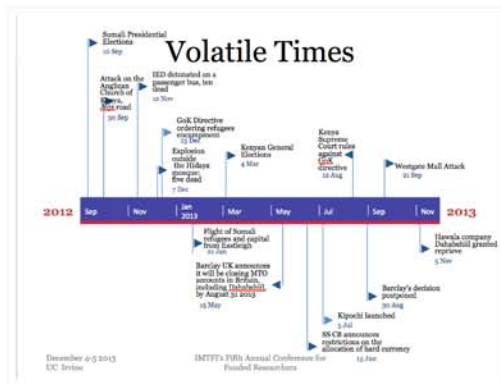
Volatile Times

Somali Presidential Elections
10 Sep

Attack on the Anglican Church of Garissa, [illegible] road
30 Sep

IED detonated on a passenger bus, ten dead
18 Nov

GoK Directive ordering refugees encampment
13 Dec

Explosion outside the Hidaya mosque; five dead
7 Dec

Kenyan General Elections
4 Mar

Kenya Supreme Court rules against GoK directive
16 Aug

Westgate Mall Attack
21 Sep

2012 Sep Nov Jan 2013 Mar May Jul Sep Nov 2013

Flight of Somali refugees and capital from Eastleigh
10 Jan

Barclay UK announces it will be closing MTO accounts in Britain, including Dahabshiil, by August 31 2013
15 May

Kipochi launched
5 Jul

SS CB announces restrictions on the allocation of hard currency
15 Jun

Barclay's decision postponed
30 Aug

Hawala company Dahabshiil granted reprieve
5 Nov

December 4-5 2013
UC Irvine

IMTFI's Fifth Annual Conference for Funded Researchers